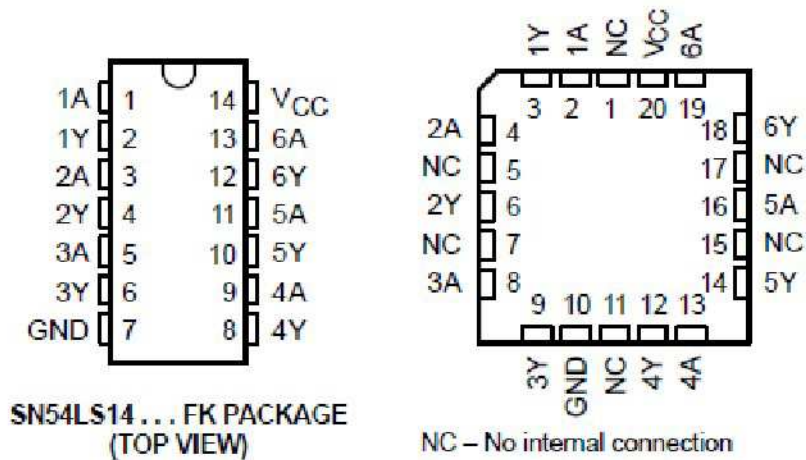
1A 1 14 $V_{CC}$
1Y 2 13 6A
2A 3 12 6Y
2Y 4 11 5A
3A 5 10 5Y
3Y 6 9 4A
GND 7 8 4Y

SN54LS14 . . . FK PACKAGE
(TOP VIEW)

1Y 1A NC $V_{CC}$ 6A
3 2 1 20 19
2A 4
NC 5
2Y 6
NC 7
3A 8
18 6Y
17 NC
16 5A
15 NC
14 5Y
9 10 11 12 13
3Y GND NC 4Y 4A

NC – No internal connection